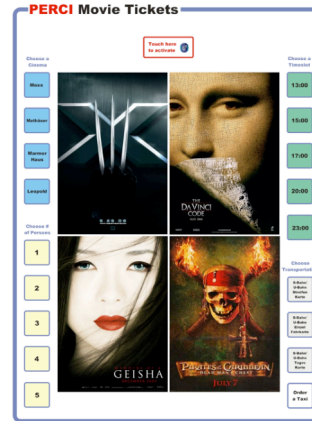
PERCI Movie Tickets

Touch here to activate

Choose a Cinema

Mono

Mathäser

Warner Haus

Leopold

Choose # of Persons

1

2

3

4

5

Choose a Timeslot

13:00

15:00

17:00

20:00

23:00

Choose Transportation

S-Bahn U-Bahn Streifen Karte

S-Bahn U-Bahn Einzel Fahrkarte

S-Bahn U-Bahn Tages Karte

Order a Taxi

THE DA VINCI CODE

GEISHA

Pirates of the Caribbean

JULY 7